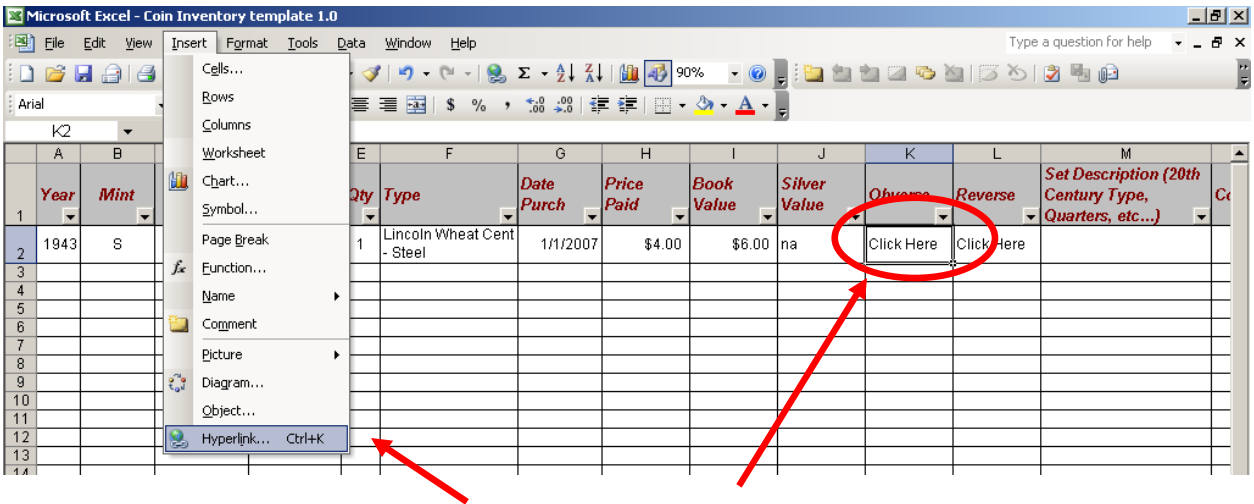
Microsoft Excel - Coin Inventory template 1.0

File Edit View Insert Format Tools Data Window Help

Type a question for help

90%

Arial

K2

Cells...
Rows
Columns
Worksheet
Chart...
Symbol...
Page Break
Function...
Name
Comment
Picture
Diagram...
Object...
Hyperlink... Ctrl+K

| | A | B | E | F | G | H | I | J | K | L | M |
|---|---|---|---|---|---|---|---|---|---|---|---|
| 1 | Year | Mint | Qty | Type | Date Purch | Price Paid | Book Value | Silver Value | Obverse | Reverse | Set Description (20th Century Type, Quarters, etc...) |
| 2 | 1943 | S | 1 | Lincoln Wheat Cent - Steel | 1/1/2007 | $4.00 | $6.00 | na | Click Here | Click Here | |
| 3 | | | | | | | | | | | |
| 4 | | | | | | | | | | | |
| 5 | | | | | | | | | | | |
| 6 | | | | | | | | | | | |
| 7 | | | | | | | | | | | |
| 8 | | | | | | | | | | | |
| 9 | | | | | | | | | | | |
| 10 | | | | | | | | | | | |
| 11 | | | | | | | | | | | |
| 12 | | | | | | | | | | | |
| 13 | | | | | | | | | | | |
| 14 | | | | | | | | | | | |